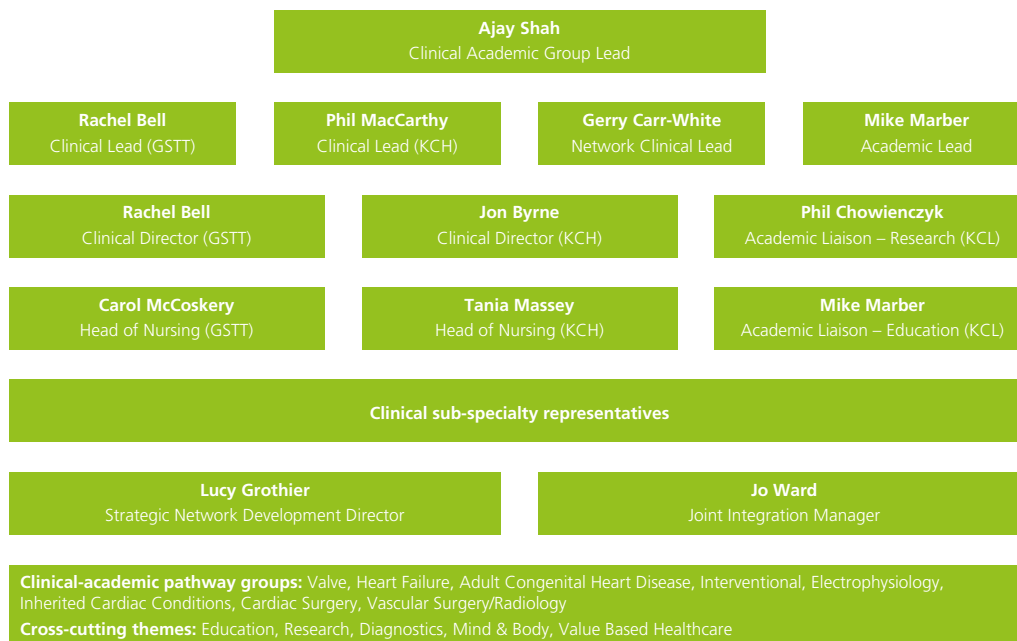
**Ajay Shah**
Clinical Academic Group Lead

**Rachel Bell**
Clinical Lead (GSTT)

**Phil MacCarthy**
Clinical Lead (KCH)

**Gerry Carr-White**
Network Clinical Lead

**Mike Marber**
Academic Lead

**Rachel Bell**
Clinical Director (GSTT)

**Jon Byrne**
Clinical Director (KCH)

**Phil Chowienczyk**
Academic Liaison – Research (KCL)

**Carol McCoskery**
Head of Nursing (GSTT)

**Tania Massey**
Head of Nursing (KCH)

**Mike Marber**
Academic Liaison – Education (KCL)

**Clinical sub-specialty representatives**

**Lucy Grothier**
Strategic Network Development Director

**Jo Ward**
Joint Integration Manager

**Clinical-academic pathway groups:** Valve, Heart Failure, Adult Congenital Heart Disease, Interventional, Electrophysiology, Inherited Cardiac Conditions, Cardiac Surgery, Vascular Surgery/Radiology

**Cross-cutting themes:** Education, Research, Diagnostics, Mind & Body, Value Based Healthcare